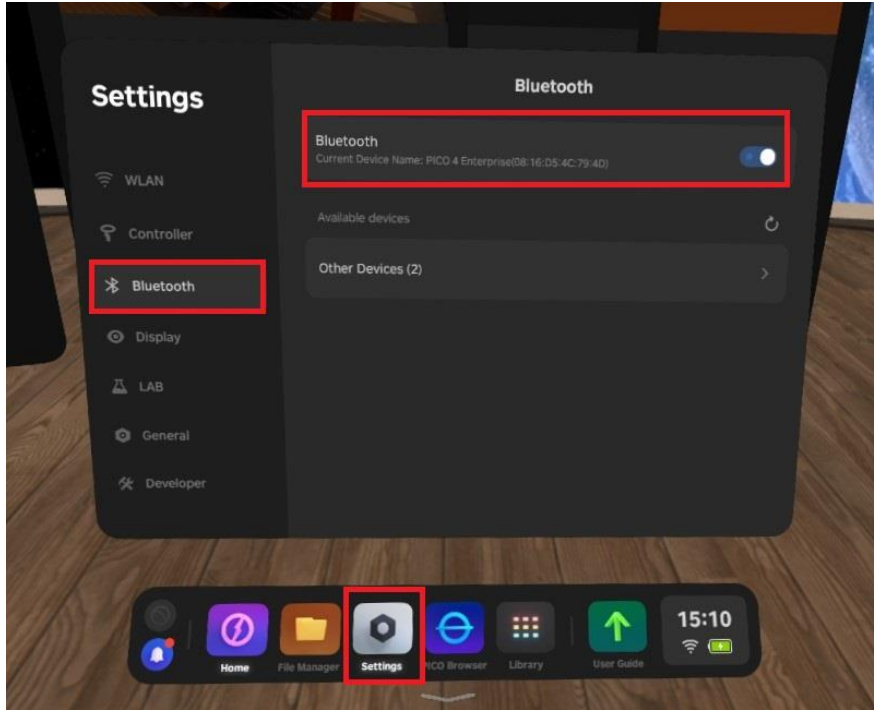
Settings

WLAN

Controller

Bluetooth

Display

LAB

General

Developer

Bluetooth

Bluetooth
Current Device Name: PICO 4 Enterprise(08:16:D5:4C:79:4D)

Available devices

Other Devices (2)

Home
File Manager
Settings
PICO Browser
Library
User Guide
15:10